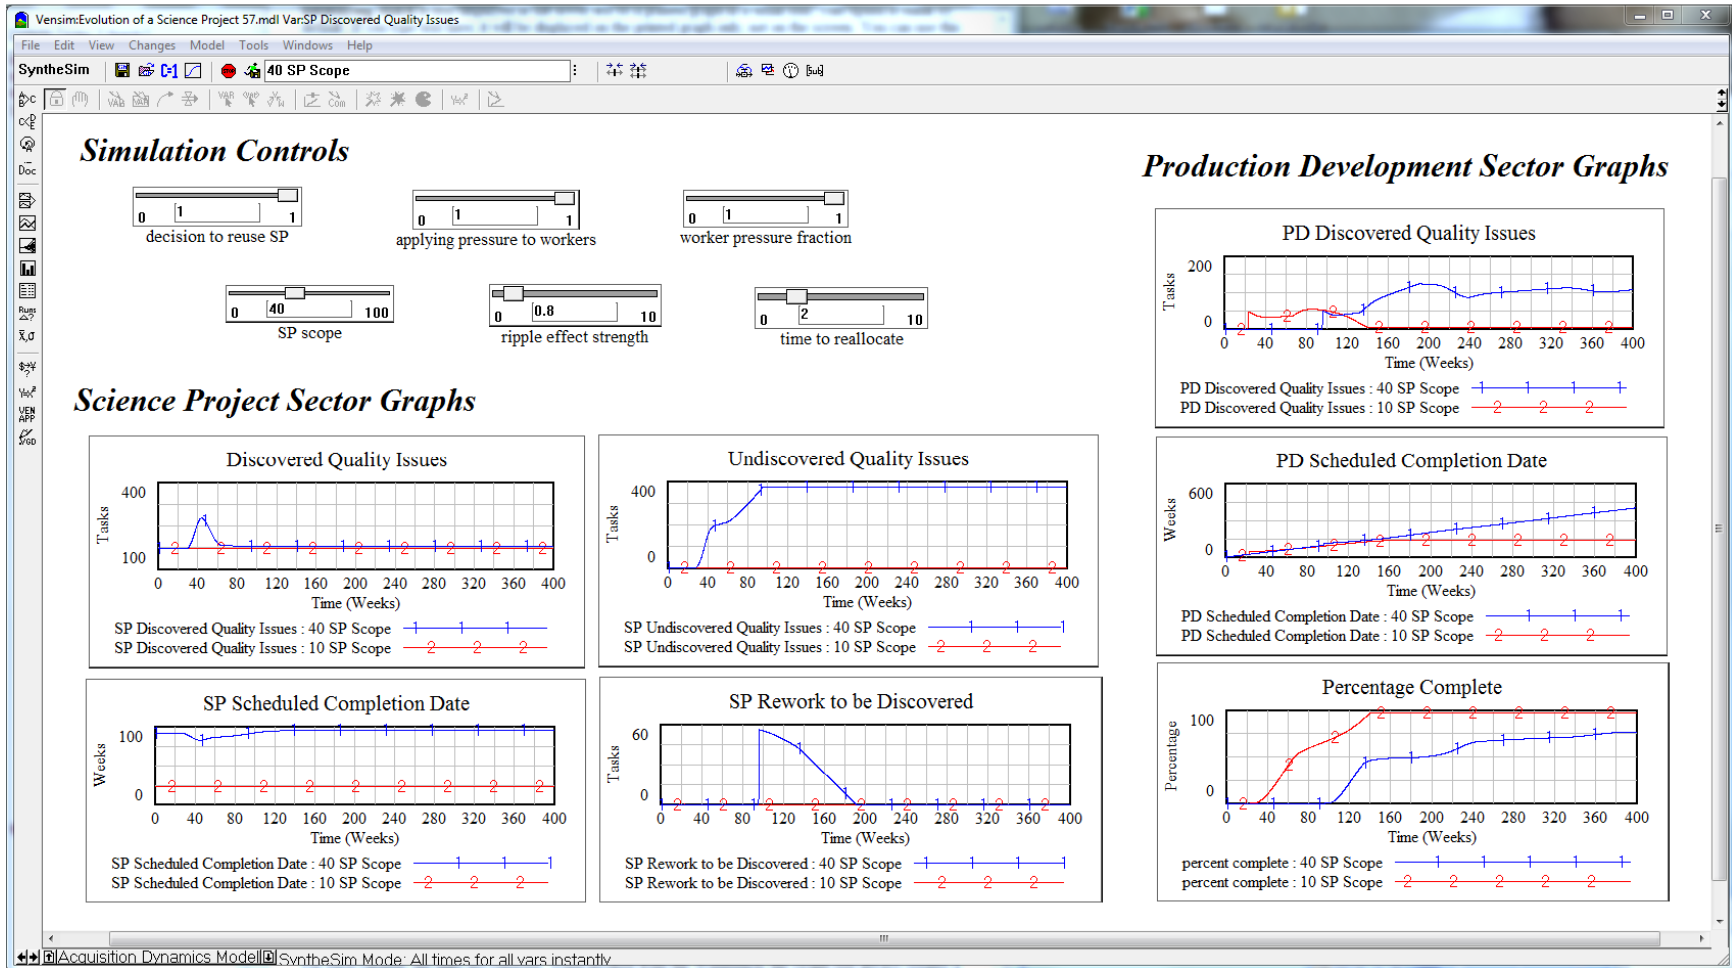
Vensim:Evolution of a Science Project 57.mdl Var:SP Discovered Quality Issues

File Edit View Changes Model Tools Windows Help

SyntheSim 40 SP Scope

Simulation Controls

0 1 1
decision to reuse SP

0 1 1
applying pressure to workers

0 1 1
worker pressure fraction

0 40 100
SP scope

0 0.8 10
ripple effect strength

0 2 10
time to reallocate

Science Project Sector Graphs

Discovered Quality Issues
400
100
Tasks
0 40 80 120 160 200 240 280 320 360 400
Time (Weeks)
SP Discovered Quality Issues : 40 SP Scope
SP Discovered Quality Issues : 10 SP Scope

Undiscovered Quality Issues
400
0
Tasks
0 40 80 120 160 200 240 280 320 360 400
Time (Weeks)
SP Undiscovered Quality Issues : 40 SP Scope
SP Undiscovered Quality Issues : 10 SP Scope

SP Scheduled Completion Date
100
0
Weeks
0 40 80 120 160 200 240 280 320 360 400
Time (Weeks)
SP Scheduled Completion Date : 40 SP Scope
SP Scheduled Completion Date : 10 SP Scope

SP Rework to be Discovered
60
0
Tasks
0 40 80 120 160 200 240 280 320 360 400
Time (Weeks)
SP Rework to be Discovered : 40 SP Scope
SP Rework to be Discovered : 10 SP Scope

Production Development Sector Graphs

PD Discovered Quality Issues
200
0
Tasks
0 40 80 120 160 200 240 280 320 360 400
Time (Weeks)
PD Discovered Quality Issues : 40 SP Scope
PD Discovered Quality Issues : 10 SP Scope

PD Scheduled Completion Date
600
0
Weeks
0 40 80 120 160 200 240 280 320 360 400
Time (Weeks)
PD Scheduled Completion Date : 40 SP Scope
PD Scheduled Completion Date : 10 SP Scope

Percentage Complete
100
0
Percentage
0 40 80 120 160 200 240 280 320 360 400
Time (Weeks)
percent complete : 40 SP Scope
percent complete : 10 SP Scope

Acquisition Dynamics Model SyntheSim Mode: All times for all vars instantly